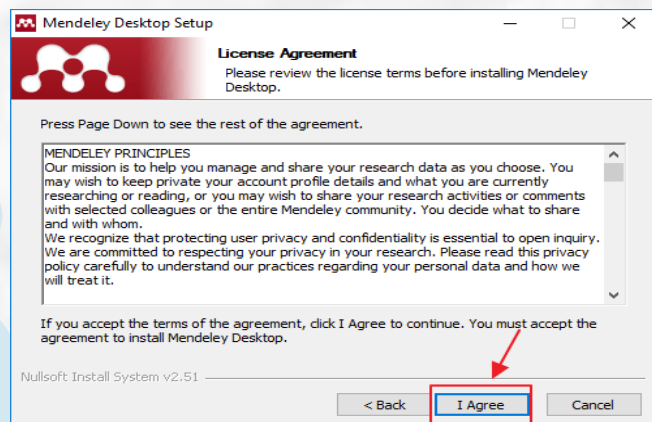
Mendeley Desktop Setup

License Agreement
Please review the license terms before installing Mendeley Desktop.

Press Page Down to see the rest of the agreement.

MENDELEY PRINCIPLES
Our mission is to help you manage and share your research data as you choose. You may wish to keep private your account profile details and what you are currently researching or reading, or you may wish to share your research activities or comments with selected colleagues or the entire Mendeley community. You decide what to share and with whom.
We recognize that protecting user privacy and confidentiality is essential to open inquiry. We are committed to respecting your privacy in your research. Please read this privacy policy carefully to understand our practices regarding your personal data and how we will treat it.

If you accept the terms of the agreement, click I Agree to continue. You must accept the agreement to install Mendeley Desktop.

Nullsoft Install System v2.51

< Back
I Agree
Cancel